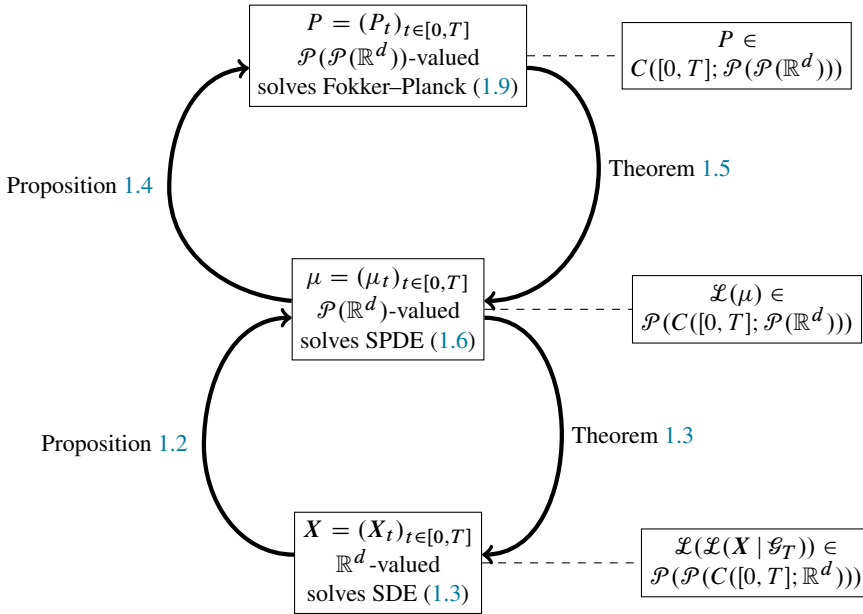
$P = (P_t)_{t\in[0,T]}$
$\mathcal{P}(\mathcal{P}(\mathbb{R}^d))$-valued
solves Fokker–Planck (1.9)

$P \in$
$C([0,T];\mathcal{P}(\mathcal{P}(\mathbb{R}^d)))$

Proposition 1.4

Theorem 1.5

$\mu = (\mu_t)_{t\in[0,T]}$
$\mathcal{P}(\mathbb{R}^d)$-valued
solves SPDE (1.6)

$\mathcal{L}(\mu) \in$
$\mathcal{P}(C([0,T];\mathcal{P}(\mathbb{R}^d)))$

Proposition 1.2

Theorem 1.3

$X = (X_t)_{t\in[0,T]}$
$\mathbb{R}^d$-valued
solves SDE (1.3)

$\mathcal{L}(\mathcal{L}(X \mid \mathcal{G}_T)) \in$
$\mathcal{P}(\mathcal{P}(C([0,T];\mathbb{R}^d)))$